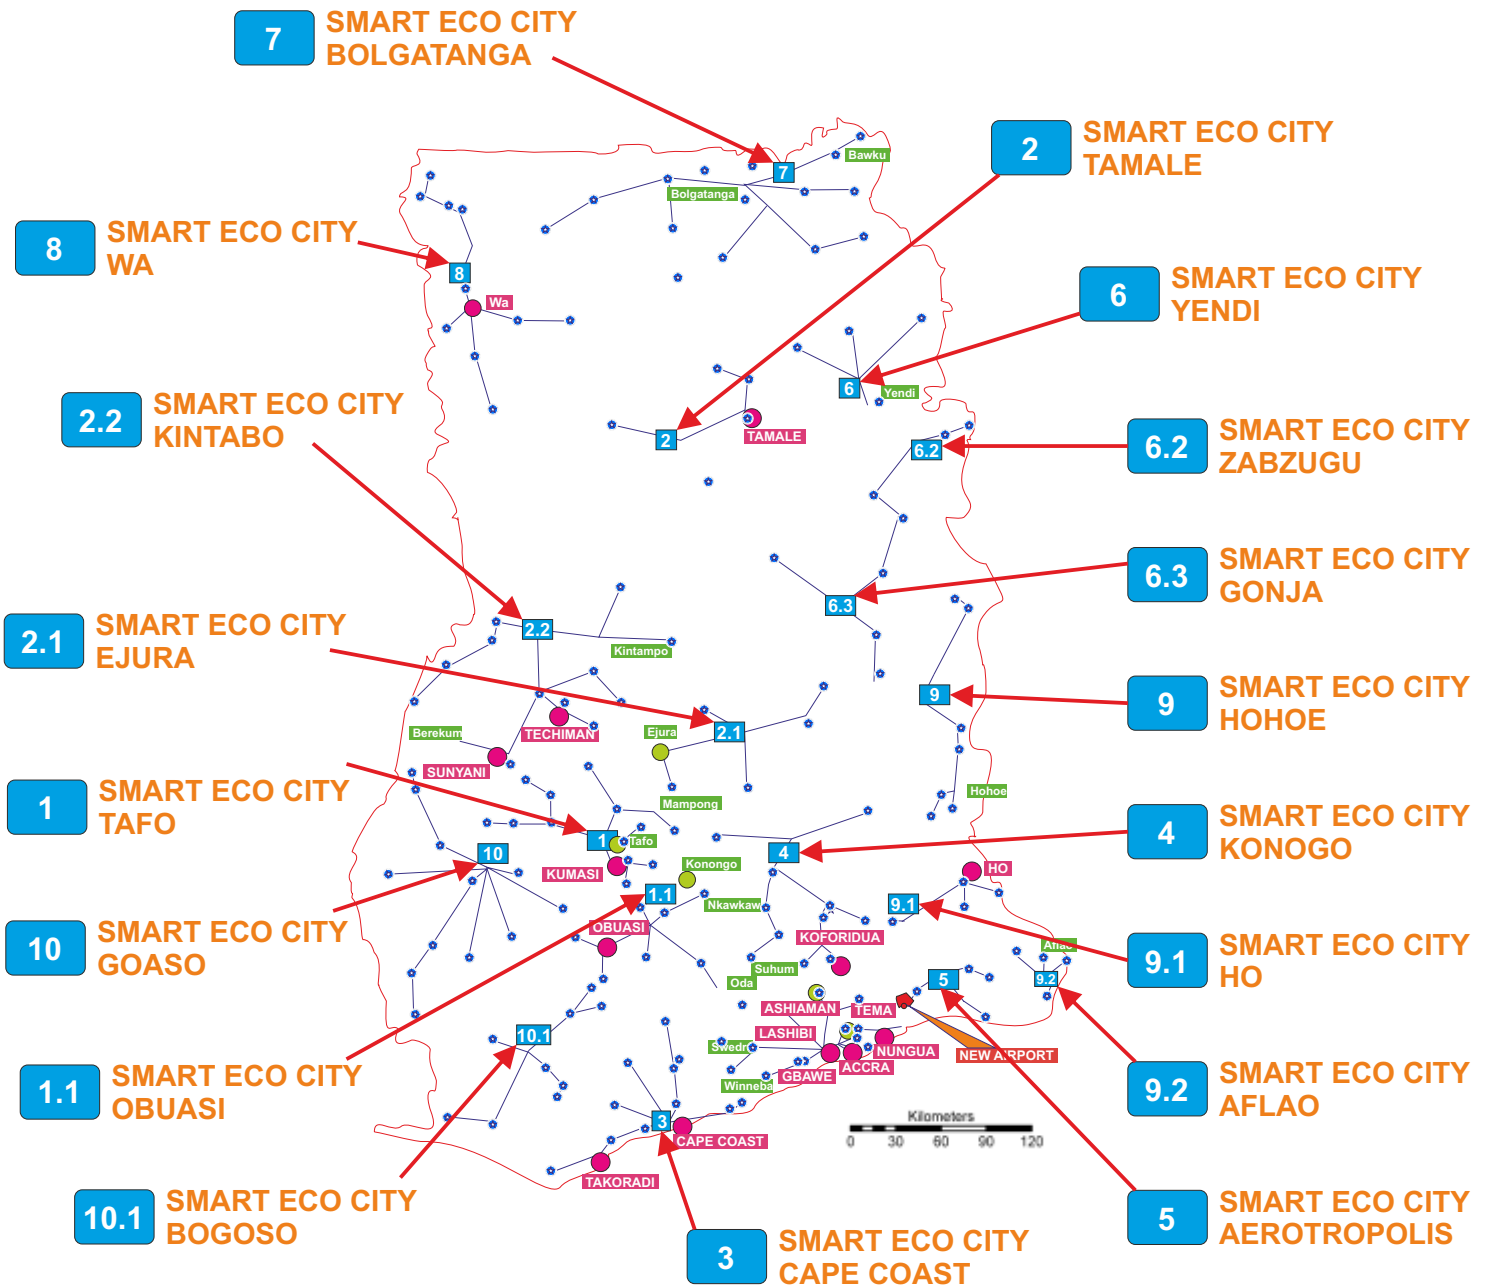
7 SMART ECO CITY BOLGATANGA

2 SMART ECO CITY TAMALE

8 SMART ECO CITY WA

6 SMART ECO CITY YENDI

2.2 SMART ECO CITY KINTABO

6.2 SMART ECO CITY ZABZUGU

6.3 SMART ECO CITY GONJA

2.1 SMART ECO CITY EJURA

9 SMART ECO CITY HOHOE

1 SMART ECO CITY TAFO

4 SMART ECO CITY KONOGO

10 SMART ECO CITY GOASO

9.1 SMART ECO CITY HO

1.1 SMART ECO CITY OBUASI

9.2 SMART ECO CITY AFLAO

10.1 SMART ECO CITY BOGOSO

3 SMART ECO CITY CAPE COAST

5 SMART ECO CITY AEROTROPOLIS

Bawku
7
Bolgatanga
8
Wa
6
Yendi
2
TAMALE
6.2
6.3
2.2
Kintampo
2.1
Ejura
Berekum
TECHIMAN
SUNYANI
9
Hohoe
Mampong
1
Tafo
10
KUMASI
4
Konongo
HO
1.1
Nkawkaw
9.1
OBUASI
KOFORIDUA
Aflao
9.2
Suhum
Oda
5
ASHIAMAN
TEMA
10.1
LASHIBI
Swedru
NUNGUA
NEW AIRPORT
GBAWE
ACCRA
Winneba
3
CAPE COAST
TAKORADI
Kilometers
0 30 60 90 120